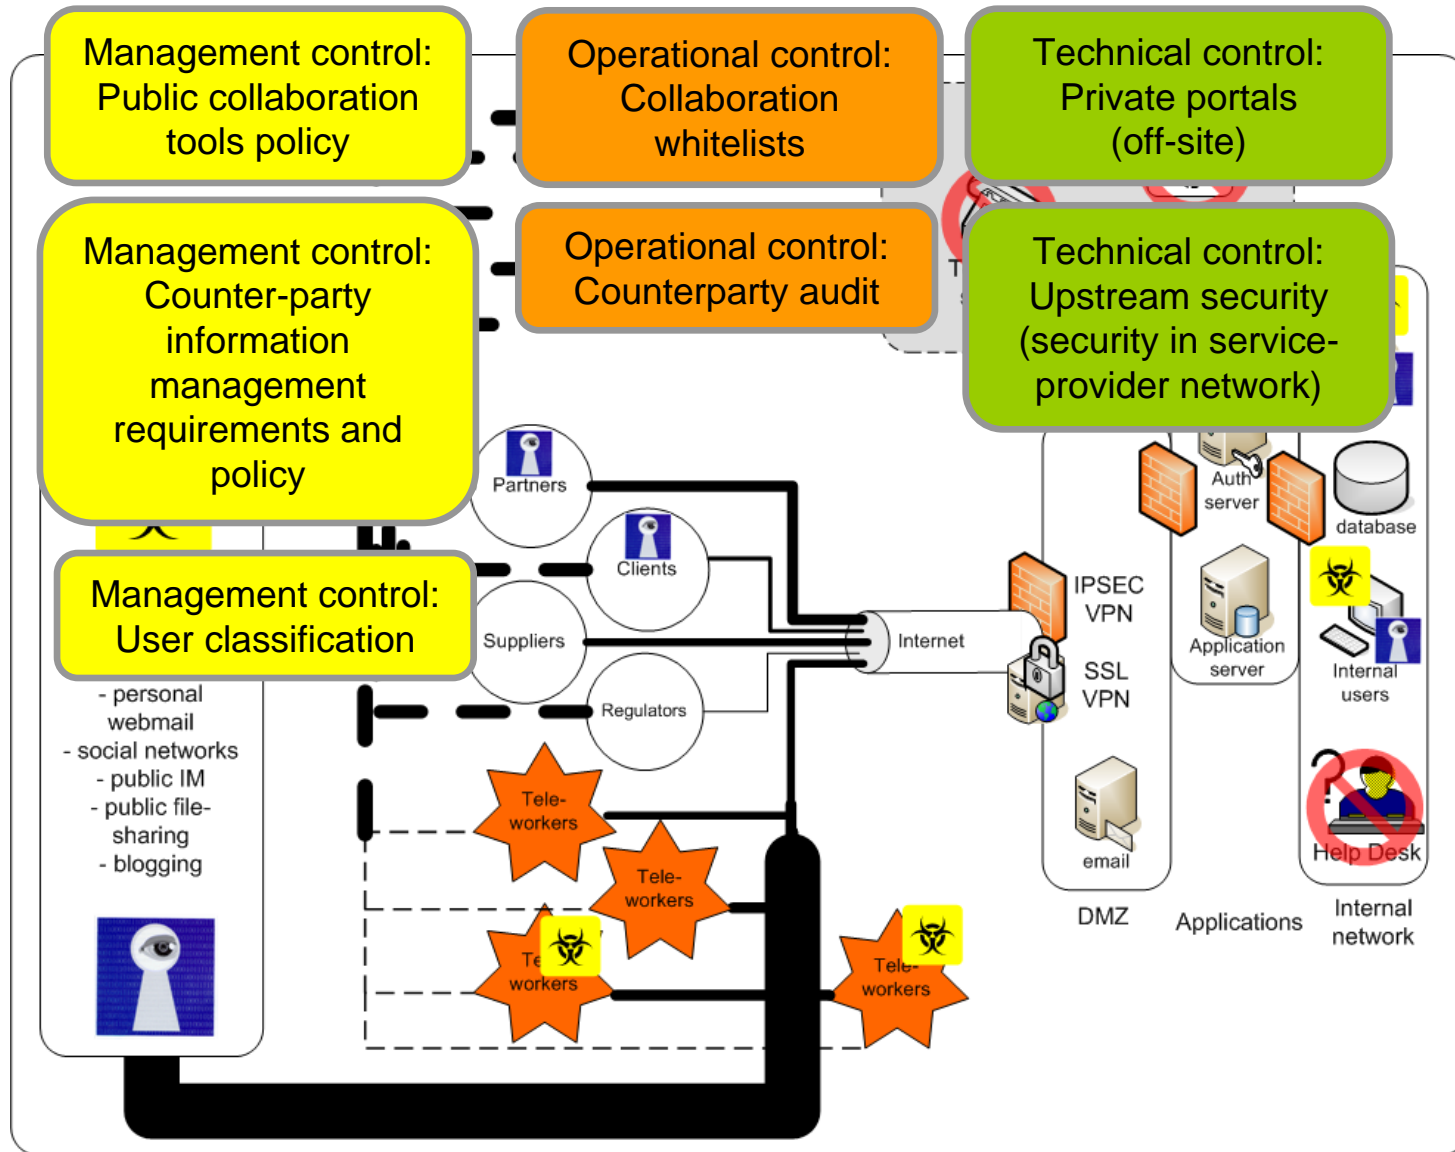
Management control: Public collaboration tools policy

Operational control: Collaboration whitelists

Technical control: Private portals (off-site)

Management control: Counter-party information management requirements and policy

Operational control: Counterparty audit

Technical control: Upstream security (security in service-provider network)

Management control: User classification

- personal webmail
- social networks
- public IM
- public file-sharing
- blogging

Partners

Clients

Suppliers

Regulators

Internet

IPSEC VPN

SSL VPN

email

DMZ

Auth server

Application server

Applications

database

Internal users

Help Desk

Internal network

Tele-workers

Tele-workers

Te workers

Tele-workers